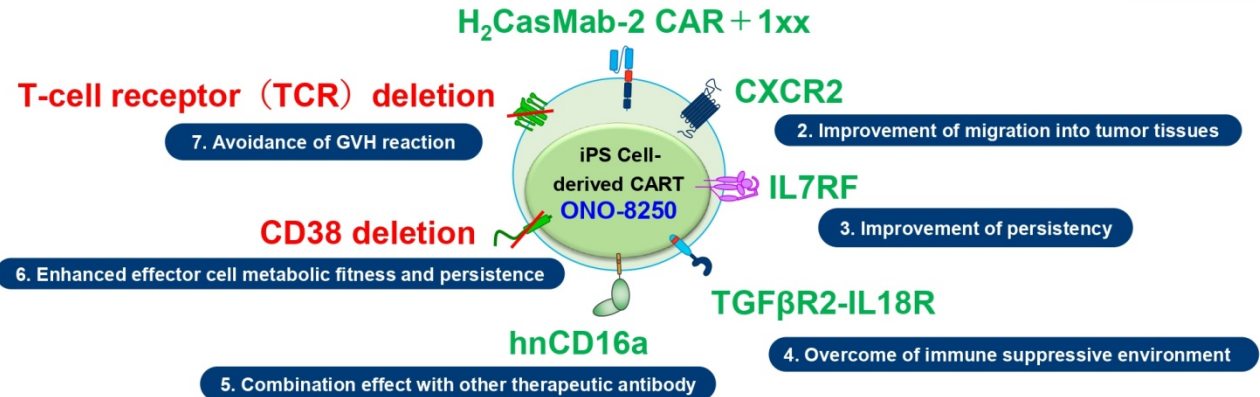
$H_2$CasMab-2 CAR＋1xx

T-cell receptor（TCR）deletion

7. Avoidance of GVH reaction

CXCR2

2. Improvement of migration into tumor tissues

iPS Cell-derived CART
ONO-8250

IL7RF

3. Improvement of persistency

CD38 deletion

6. Enhanced effector cell metabolic fitness and persistence

TGFβR2-IL18R

hnCD16a

4. Overcome of immune suppressive environment

5. Combination effect with other therapeutic antibody